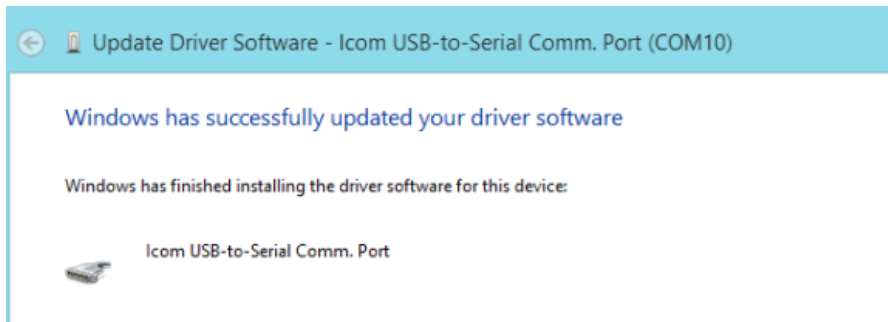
Update Driver Software - Icom USB-to-Serial Comm. Port (COM10)

Windows has successfully updated your driver software

Windows has finished installing the driver software for this device:

Icom USB-to-Serial Comm. Port